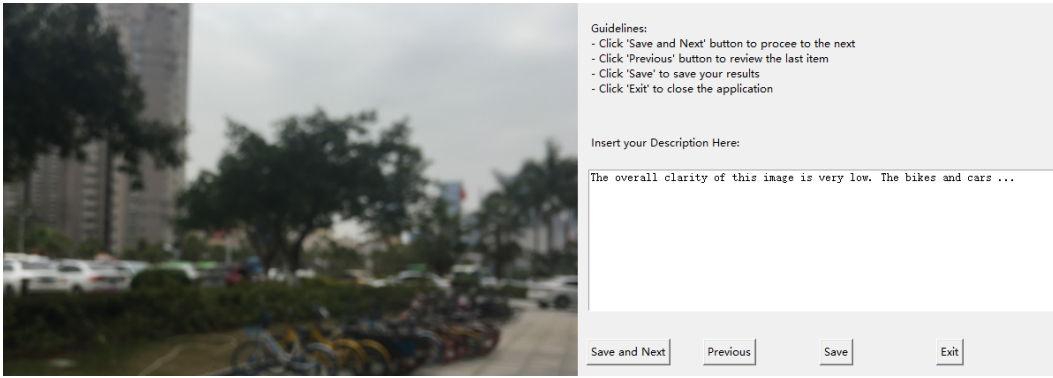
Guidelines:
- Click 'Save and Next' button to procee to the next
- Click 'Previous' button to review the last item
- Click 'Save' to save your results
- Click 'Exit' to close the application

Insert your Description Here:

The overall clarity of this image is very low. The bikes and cars ...

Save and Next

Previous

Save

Exit